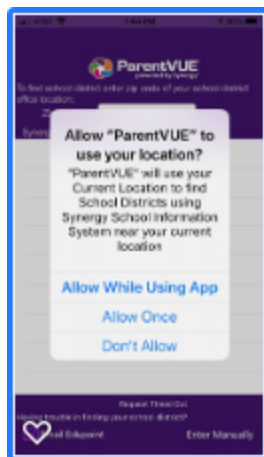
ParentVUE
powered by Synergy

To find school district enter zip code of your school district office location:

Synergy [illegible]

Allow "ParentVUE" to use your location?

"ParentVUE" will use your Current Location to find School Districts using Synergy School Information System near your current location

Allow While Using App

Allow Once

Don't Allow

Request Timed Out

Having trouble in finding your school district?

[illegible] Edupoint

Enter Manually